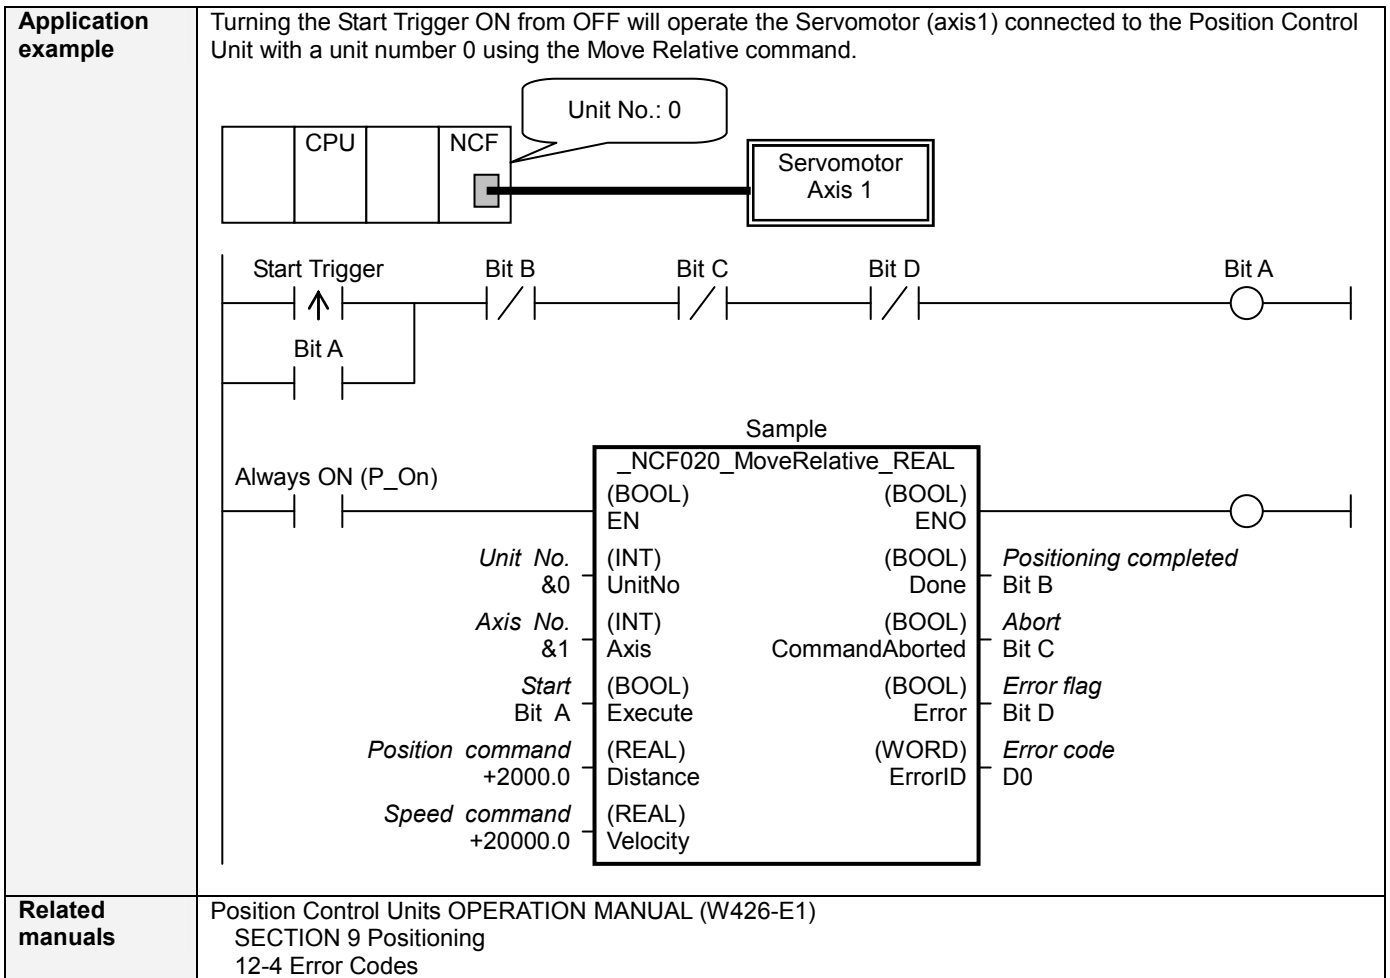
| Application example | Turning the Start Trigger ON from OFF will operate the Servomotor (axis1) connected to the Position Control Unit with a unit number 0 using the Move Relative command. |
|---|---|

Unit No.: 0

CPU

NCF

Servomotor Axis 1

Start Trigger

Bit B

Bit C

Bit D

Bit A

Bit A

Sample

_NCF020_MoveRelative_REAL

Always ON (P_On)

(BOOL) EN

(BOOL) ENO

Unit No. &0

(INT) UnitNo

(BOOL) Done

Positioning completed Bit B

Axis No. &1

(INT) Axis

(BOOL) CommandAborted

Abort Bit C

Start Bit A

(BOOL) Execute

(BOOL) Error

Error flag Bit D

Position command +2000.0

(REAL) Distance

(WORD) ErrorID

Error code D0

Speed command +20000.0

(REAL) Velocity

| Related manuals | Position Control Units OPERATION MANUAL (W426-E1) SECTION 9 Positioning 12-4 Error Codes |
|---|---|